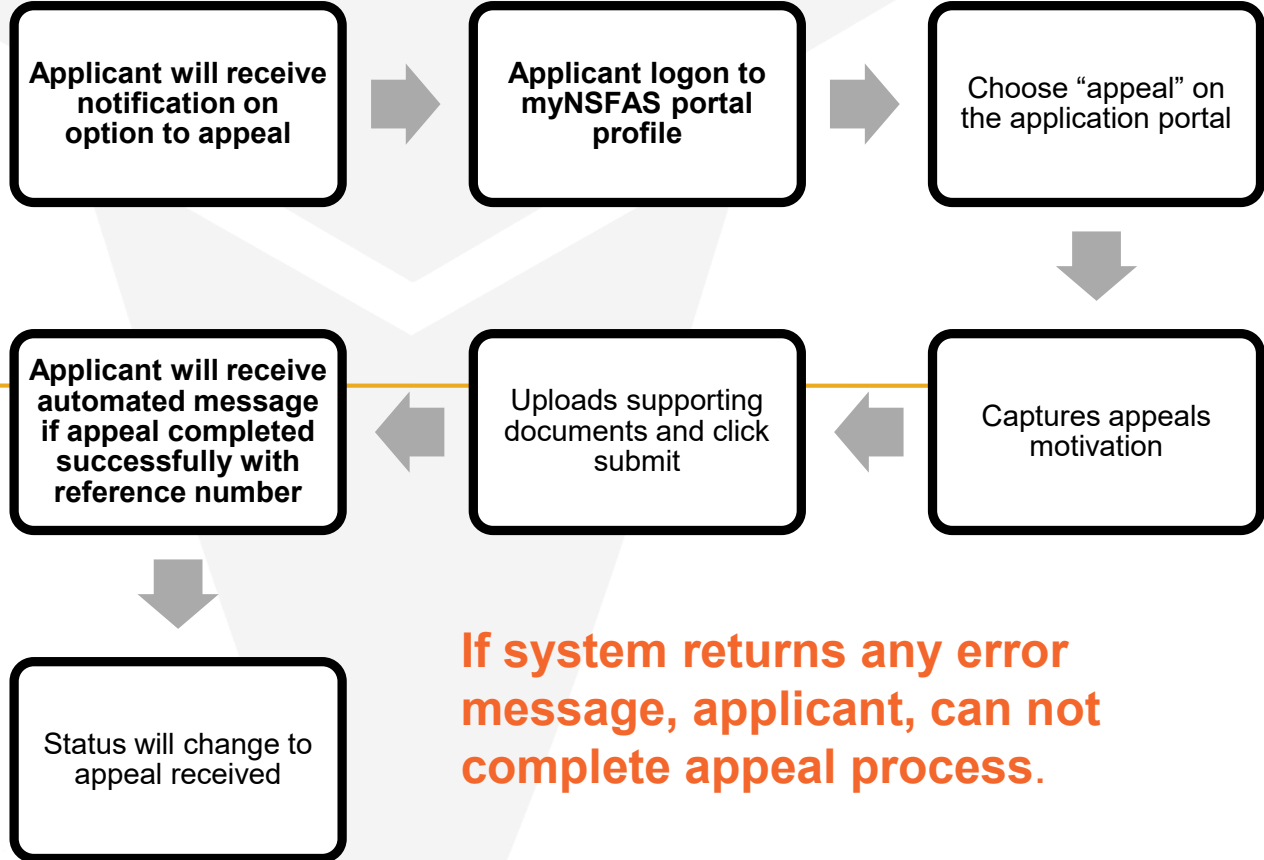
Applicant will receive notification on option to appeal

Applicant logon to myNSFAS portal profile

Choose “appeal” on the application portal

Captures appeals motivation

Uploads supporting documents and click submit

Applicant will receive automated message if appeal completed successfully with reference number

Status will change to appeal received

If system returns any error message, applicant, can not complete appeal process.